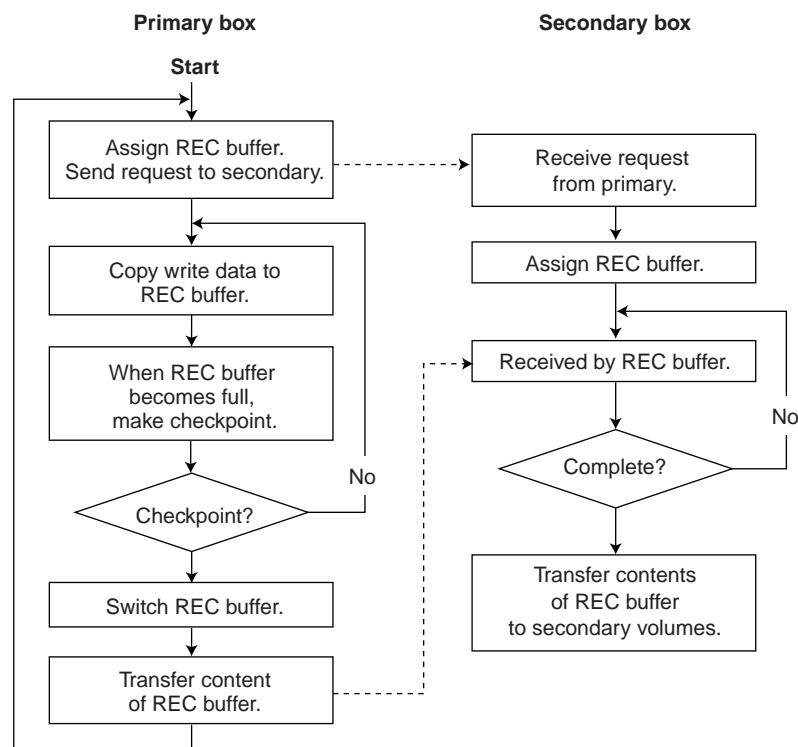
Primary box

Secondary box

Start

Assign REC buffer. Send request to secondary.

Receive request from primary.

Copy write data to REC buffer.

Assign REC buffer.

When REC buffer becomes full, make checkpoint.

Received by REC buffer.

No

Complete?

No

Checkpoint?

Transfer contents of REC buffer to secondary volumes.

Switch REC buffer.

Transfer content of REC buffer.